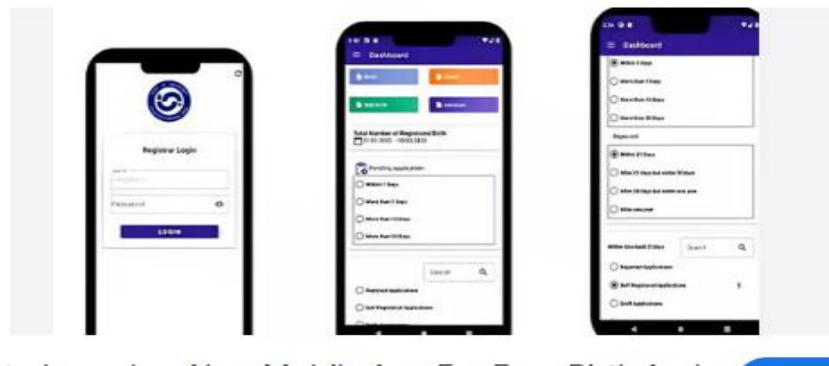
Registrar Login

Password

LOGIN

Dashboard

Total Number of Registered Birth

Pending application

Within 7 Days

More than 7 Days

More than 15 Days

More than 30 Days

Search

Registered Applications

Self Registered Applications

Dashboard

Within 7 Days

More than 7 Days

More than 15 Days

More than 30 Days

Rejected

Within 21 Days

After 21 days but within 30 days

After 30 days but within one year

After one year

Search

Rejected Applications

Self Registered Applications

Draft Applications